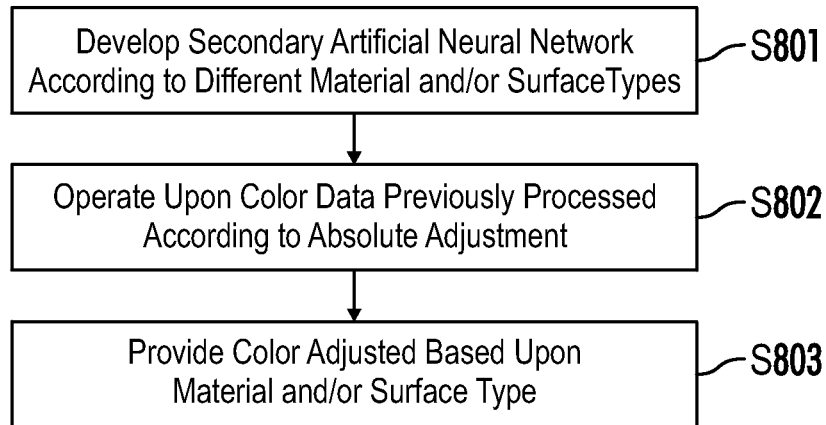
Develop Secondary Artificial Neural Network According to Different Material and/or SurfaceTypes

S801

Operate Upon Color Data Previously Processed According to Absolute Adjustment

S802

Provide Color Adjusted Based Upon Material and/or Surface Type

S803